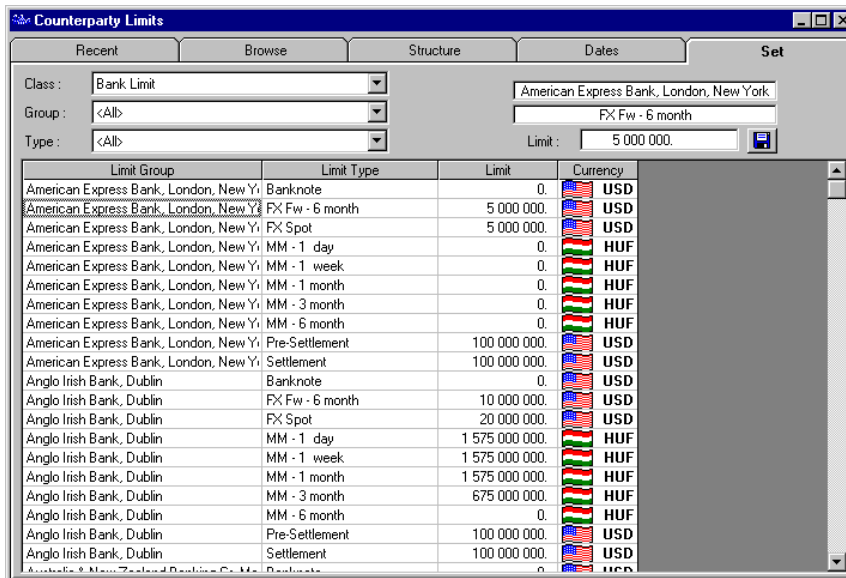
Counterparty Limits

Recent | Browse | Structure | Dates | Set

Class : Bank Limit
Group : <All>
Type : <All>

American Express Bank, London, New York
FX Fw - 6 month
Limit : 5 000 000.

| Limit Group | Limit Type | Limit | Currency |
|---|---|---|---|
| American Express Bank, London, New Y | Banknote | 0. | USD |
| American Express Bank, London, New Y | FX Fw - 6 month | 5 000 000. | USD |
| American Express Bank, London, New Y | FX Spot | 5 000 000. | USD |
| American Express Bank, London, New Y | MM - 1 day | 0. | HUF |
| American Express Bank, London, New Y | MM - 1 week | 0. | HUF |
| American Express Bank, London, New Y | MM - 1 month | 0. | HUF |
| American Express Bank, London, New Y | MM - 3 month | 0. | HUF |
| American Express Bank, London, New Y | MM - 6 month | 0. | HUF |
| American Express Bank, London, New Y | Pre-Settlement | 100 000 000. | USD |
| American Express Bank, London, New Y | Settlement | 100 000 000. | USD |
| Anglo Irish Bank, Dublin | Banknote | 0. | USD |
| Anglo Irish Bank, Dublin | FX Fw - 6 month | 10 000 000. | USD |
| Anglo Irish Bank, Dublin | FX Spot | 20 000 000. | USD |
| Anglo Irish Bank, Dublin | MM - 1 day | 1 575 000 000. | HUF |
| Anglo Irish Bank, Dublin | MM - 1 week | 1 575 000 000. | HUF |
| Anglo Irish Bank, Dublin | MM - 1 month | 1 575 000 000. | HUF |
| Anglo Irish Bank, Dublin | MM - 3 month | 675 000 000. | HUF |
| Anglo Irish Bank, Dublin | MM - 6 month | 0. | HUF |
| Anglo Irish Bank, Dublin | Pre-Settlement | 100 000 000. | USD |
| Anglo Irish Bank, Dublin | Settlement | 100 000 000. | USD |
| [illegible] | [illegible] | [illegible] | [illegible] |